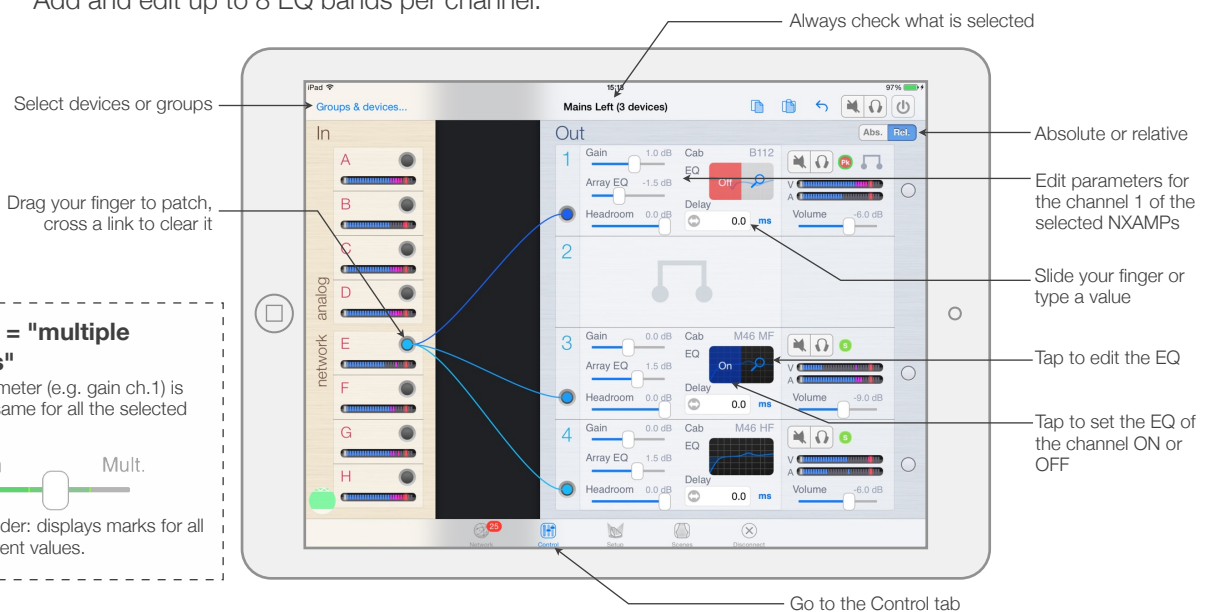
Add and edit up to 8 EQ bands per channel.

Always check what is selected

Select devices or groups

Absolute or relative

Drag your finger to patch, cross a link to clear it

Edit parameters for the channel 1 of the selected NXAMPs

Slide your finger or type a value

Tap to edit the EQ

Tap to set the EQ of the channel ON or OFF

Go to the Control tab

= "multiple s"

meter (e.g. gain ch.1) is same for all the selected

Mult.

der: displays marks for all ent values.

iPad
15:15
97%
Groups & devices...
Mains Left (3 devices)

In
A
B
C
D
E
F
G
H
analog
network

Out
Abs.
Rel.

1
Gain 1.0 dB
Array EQ -1.5 dB
Headroom 0.0 dB
Cab B112
EQ
Off
Delay
0.0 ms
Pk
V
A
Volume -6.0 dB

2

3
Gain 0.0 dB
Array EQ 1.5 dB
Headroom 0.0 dB
Cab M46 MF
EQ
On
Delay
0.0 ms
S
V
A
Volume -9.0 dB

4
Gain 0.0 dB
Array EQ 1.5 dB
Headroom 0.0 dB
Cab M46 HF
EQ
Delay
0.0 ms
S
V
A
Volume -6.0 dB

25
Network
Control
Setup
Scenes
Disconnect